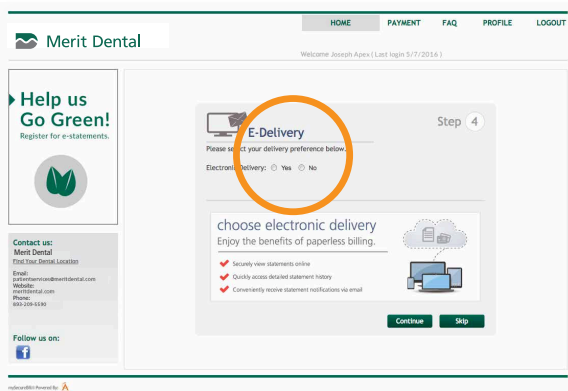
Merit Dental

HOME PAYMENT FAQ PROFILE LOGOUT

Welcome Joseph Apex ( Last login 5/7/2016 )

Help us Go Green!
Register for e-statements.

Contact us:
Merit Dental
Find Your Dental Location

Email:
patientservices@meritdental.com
Website:
meritdental.com
Phone:
800-209-5590

Follow us on:

E-Delivery
Step 4

Please select your delivery preference below.

Electronic Delivery: Yes No

choose electronic delivery
Enjoy the benefits of paperless billing.

Securely view statements online
Quickly access detailed statement history
Conveniently receive statement notifications via email

Continue Skip

mySecureBill Powered by